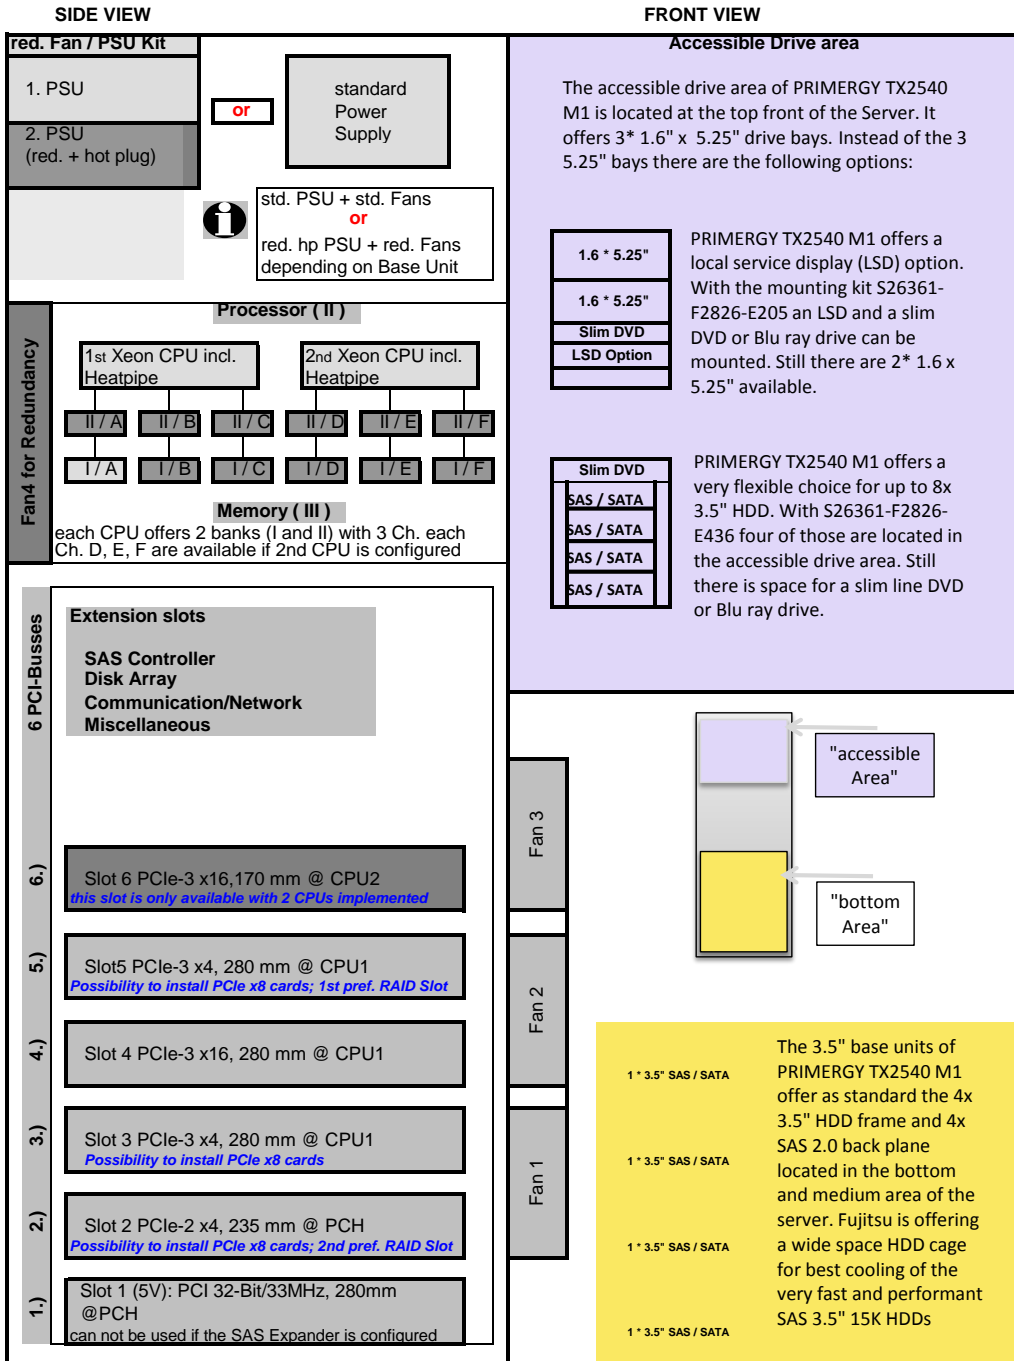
SIDE VIEW

FRONT VIEW

red. Fan / PSU Kit

1. PSU

2. PSU (red. + hot plug)

or

standard Power Supply

std. PSU + std. Fans
or
red. hp PSU + red. Fans depending on Base Unit

Fan4 for Redundancy

Processor ( II )

1st Xeon CPU incl. Heatpipe

2nd Xeon CPU incl. Heatpipe

| II / A | II / B | II / C | II / D | II / E | II / F |
|---|---|---|---|---|---|
| I / A | I / B | I / C | I / D | I / E | I / F |

Memory ( III )
each CPU offers 2 banks (I and II) with 3 Ch. each
Ch. D, E, F are available if 2nd CPU is configured

6 PCI-Busses

Extension slots

SAS Controller
Disk Array
Communication/Network
Miscellaneous

6.)
Slot 6 PCIe-3 x16,170 mm @ CPU2
this slot is only available with 2 CPUs implemented

5.)
Slot5 PCIe-3 x4, 280 mm @ CPU1
Possibility to install PCIe x8 cards; 1st pref. RAID Slot

4.)
Slot 4 PCIe-3 x16, 280 mm @ CPU1

3.)
Slot 3 PCIe-3 x4, 280 mm @ CPU1
Possibility to install PCIe x8 cards

2.)
Slot 2 PCIe-2 x4, 235 mm @ PCH
Possibility to install PCIe x8 cards; 2nd pref. RAID Slot

1.)
Slot 1 (5V): PCI 32-Bit/33MHz, 280mm @PCH
can not be used if the SAS Expander is configured

Accessible Drive area

The accessible drive area of PRIMERGY TX2540 M1 is located at the top front of the Server. It offers 3* 1.6" x 5.25" drive bays. Instead of the 3 5.25" bays there are the following options:

1.6 * 5.25"
1.6 * 5.25"
Slim DVD
LSD Option

PRIMERGY TX2540 M1 offers a local service display (LSD) option. With the mounting kit S26361-F2826-E205 an LSD and a slim DVD or Blu ray drive can be mounted. Still there are 2* 1.6 x 5.25" available.

Slim DVD
SAS / SATA
SAS / SATA
SAS / SATA
SAS / SATA

PRIMERGY TX2540 M1 offers a very flexible choice for up to 8x 3.5" HDD. With S26361-F2826-E436 four of those are located in the accessible drive area. Still there is space for a slim line DVD or Blu ray drive.

"accessible Area"

"bottom Area"

Fan 3

Fan 2

Fan 1

1 * 3.5" SAS / SATA
1 * 3.5" SAS / SATA
1 * 3.5" SAS / SATA
1 * 3.5" SAS / SATA

The 3.5" base units of PRIMERGY TX2540 M1 offer as standard the 4x 3.5" HDD frame and 4x SAS 2.0 back plane located in the bottom and medium area of the server. Fujitsu is offering a wide space HDD cage for best cooling of the very fast and performant SAS 3.5" 15K HDDs